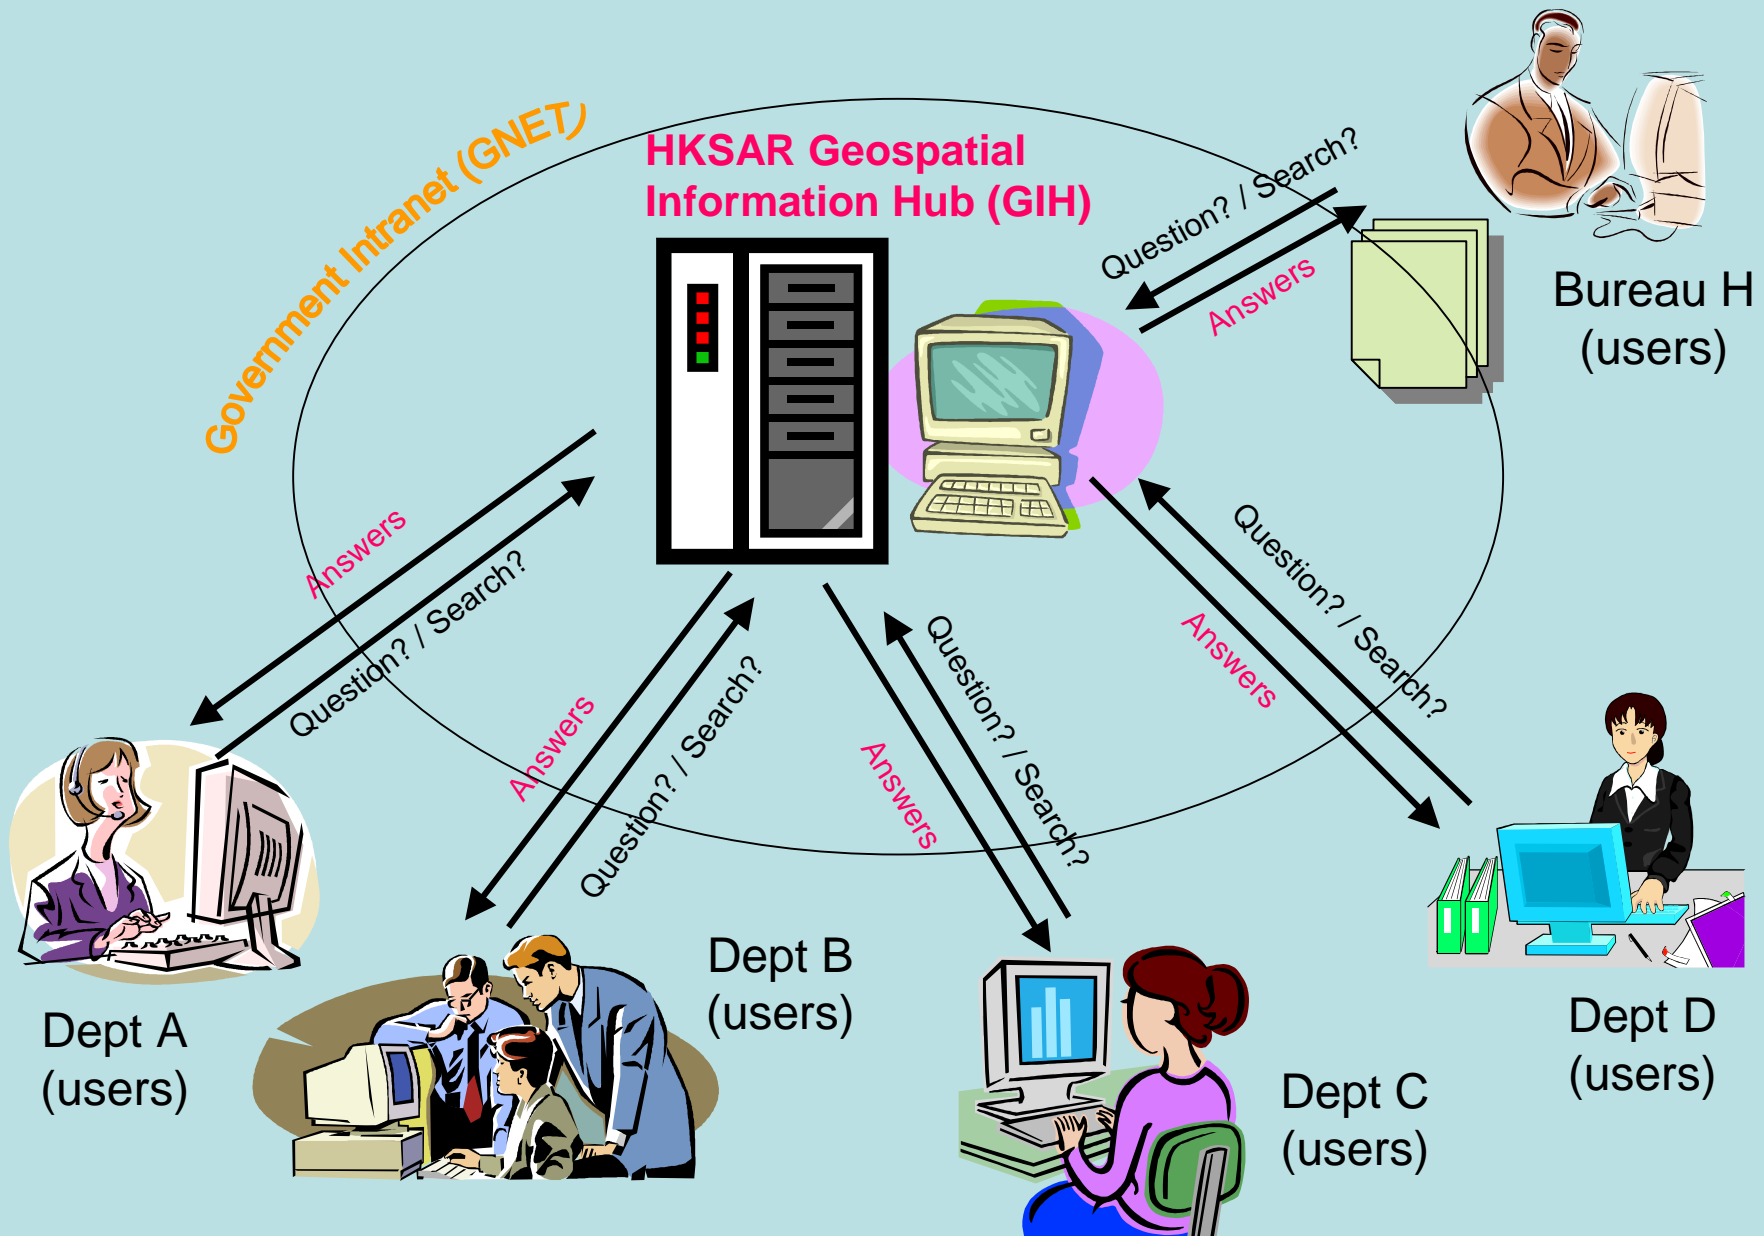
Government Intranet (GNET)

HKSAR Geospatial Information Hub (GIH)

Question? / Search?

Answers

Bureau H (users)

Answers

Question? / Search?

Answers

Question? / Search?

Answers

Question? / Search?

Question? / Search?

Answers

Dept A (users)

Dept B (users)

Dept C (users)

Dept D (users)